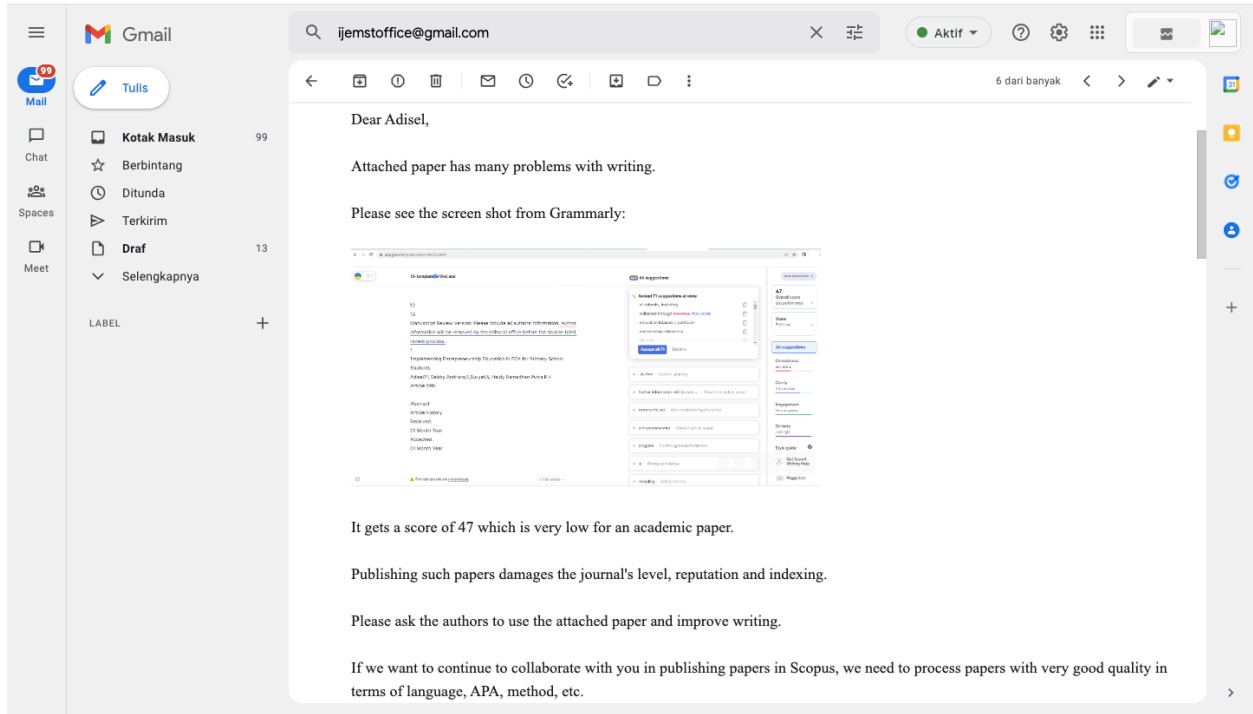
Gmail

ijemstoffice@gmail.com

Aktif

99
Mail
Chat
Spaces
Meet

Tulis

Kotak Masuk 99
Berbintang
Ditunda
Terkirim
Draf 13
Selengkapnya

LABEL

6 dari banyak

Dear Adisel,

Attached paper has many problems with writing.

Please see the screen shot from Grammarly:

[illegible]

It gets a score of 47 which is very low for an academic paper.

Publishing such papers damages the journal's level, reputation and indexing.

Please ask the authors to use the attached paper and improve writing.

If we want to continue to collaborate with you in publishing papers in Scopus, we need to process papers with very good quality in terms of language, APA, method, etc.